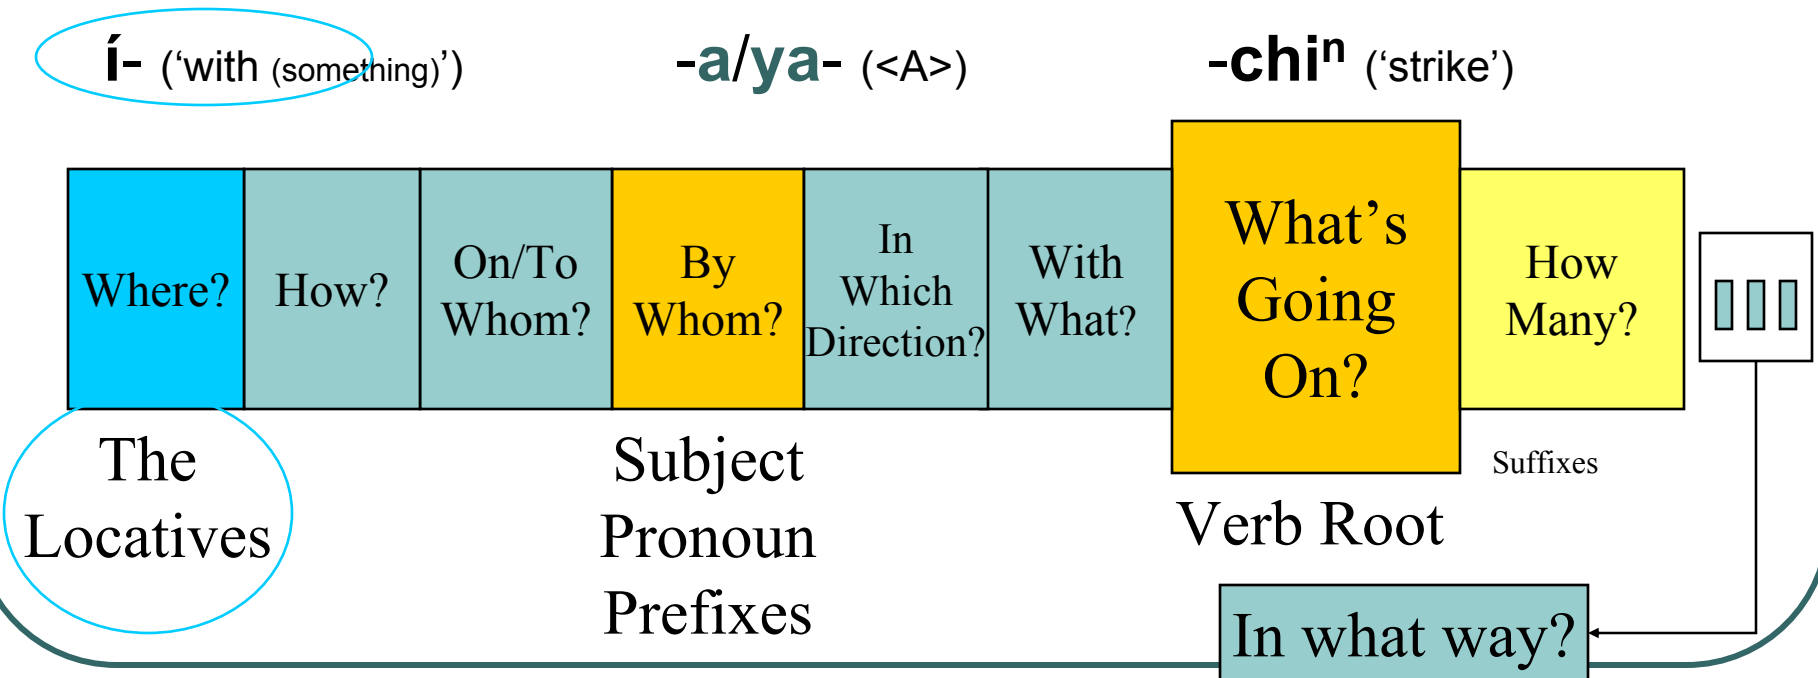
í- ('with (something)')

-a/ya- (<A>)

-chi$^n$ ('strike')

| Where? | How? | On/To Whom? | By Whom? | In Which Direction? | With What? | What's Going On? | How Many? |
|---|---|---|---|---|---|---|---|

▯▯▯

The Locatives

Subject Pronoun Prefixes

Verb Root

Suffixes

In what way?